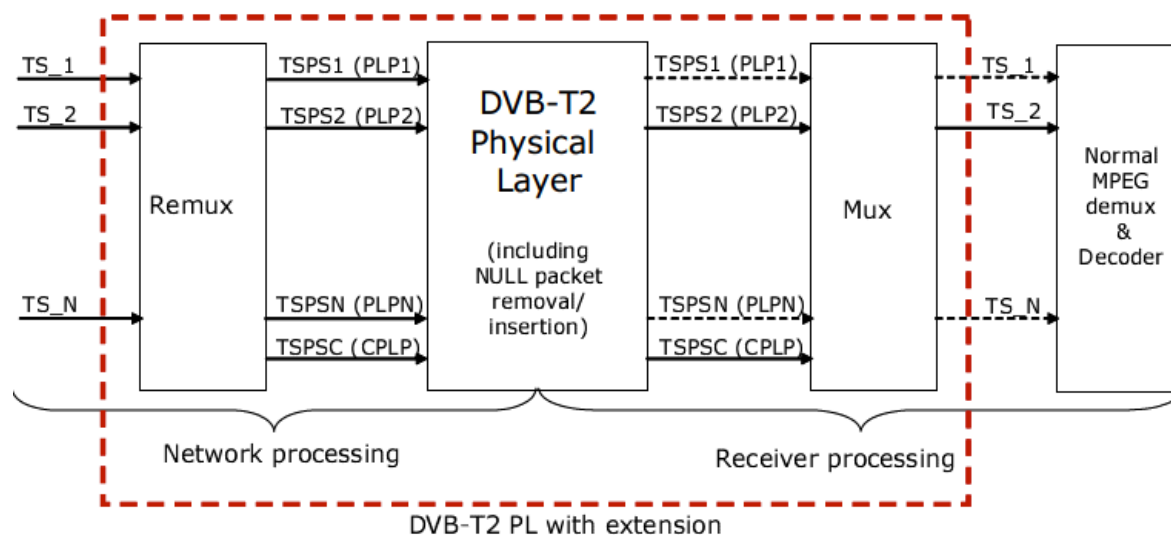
TS_1

TS_2

TS_N

Remux

TSPS1 (PLP1)

TSPS2 (PLP2)

TSPSN (PLPN)

TSPSC (CPLP)

DVB-T2 Physical Layer

(including NULL packet removal/ insertion)

TSPS1 (PLP1)

TSPS2 (PLP2)

TSPSN (PLPN)

TSPSC (CPLP)

Mux

TS_1

TS_2

TS_N

Normal MPEG demux & Decoder

Network processing

Receiver processing

DVB-T2 PL with extension